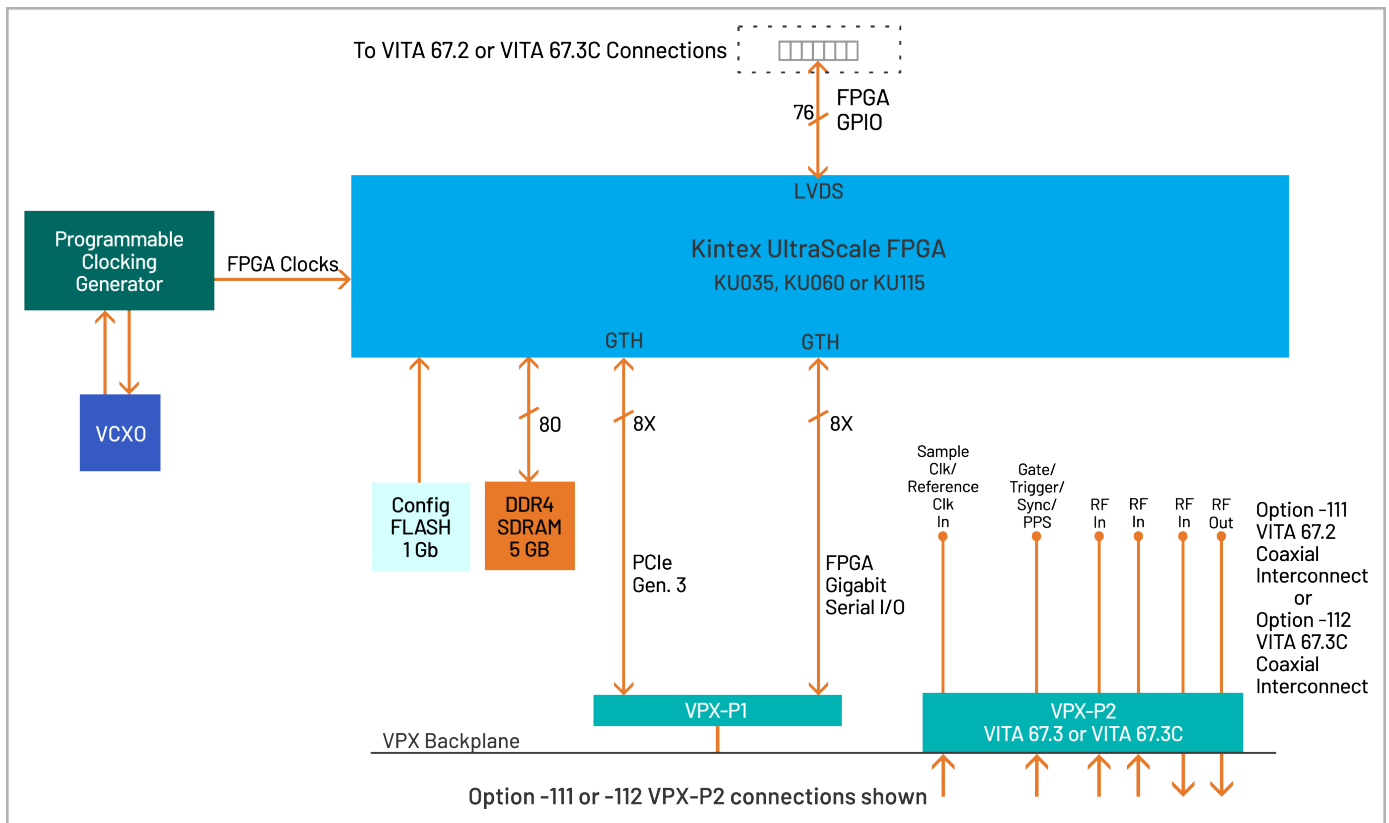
To VITA 67.2 or VITA 67.3C Connections

76

FPGA GPIO

LVDS

Kintex UltraScale FPGA

KU035, KU060 or KU115

Programmable Clocking Generator

FPGA Clocks

VCXO

GTH

GTH

80

8X

8X

Config FLASH 1 Gb

DDR4 SDRAM 5 GB

PCIe Gen. 3

FPGA Gigabit Serial I/O

Sample Clk/ Reference Clk In

Gate/ Trigger/ Sync/ PPS

RF In

RF In

RF In

RF Out

Option -111 VITA 67.2 Coaxial Interconnect or Option -112 VITA 67.3C Coaxial Interconnect

VPX-P1

VPX-P2 VITA 67.3 or VITA 67.3C

VPX Backplane

Option -111 or -112 VPX-P2 connections shown